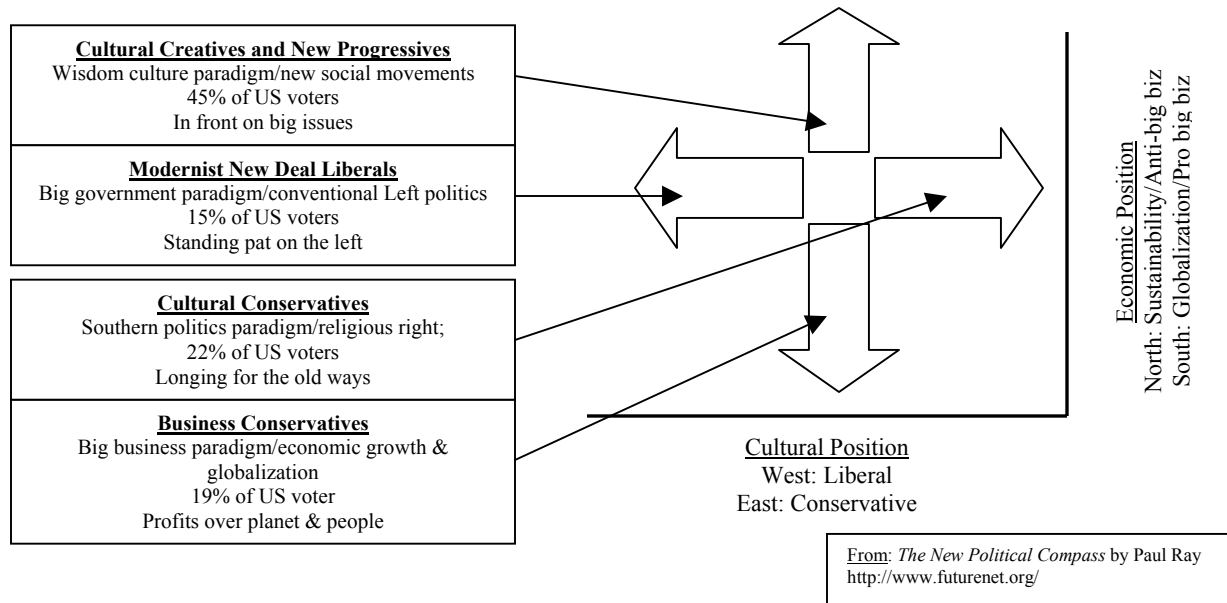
Cultural Creatives and New Progressives
Wisdom culture paradigm/new social movements
45% of US voters
In front on big issues

Modernist New Deal Liberals
Big government paradigm/conventional Left politics
15% of US voters
Standing pat on the left

Cultural Conservatives
Southern politics paradigm/religious right;
22% of US voters
Longing for the old ways

Business Conservatives
Big business paradigm/economic growth & globalization
19% of US voter
Profits over planet & people

Economic Position
North: Sustainability/Anti-big biz
South: Globalization/Pro big biz

Cultural Position
West: Liberal
East: Conservative

From: *The New Political Compass* by Paul Ray
http://www.futurenet.org/